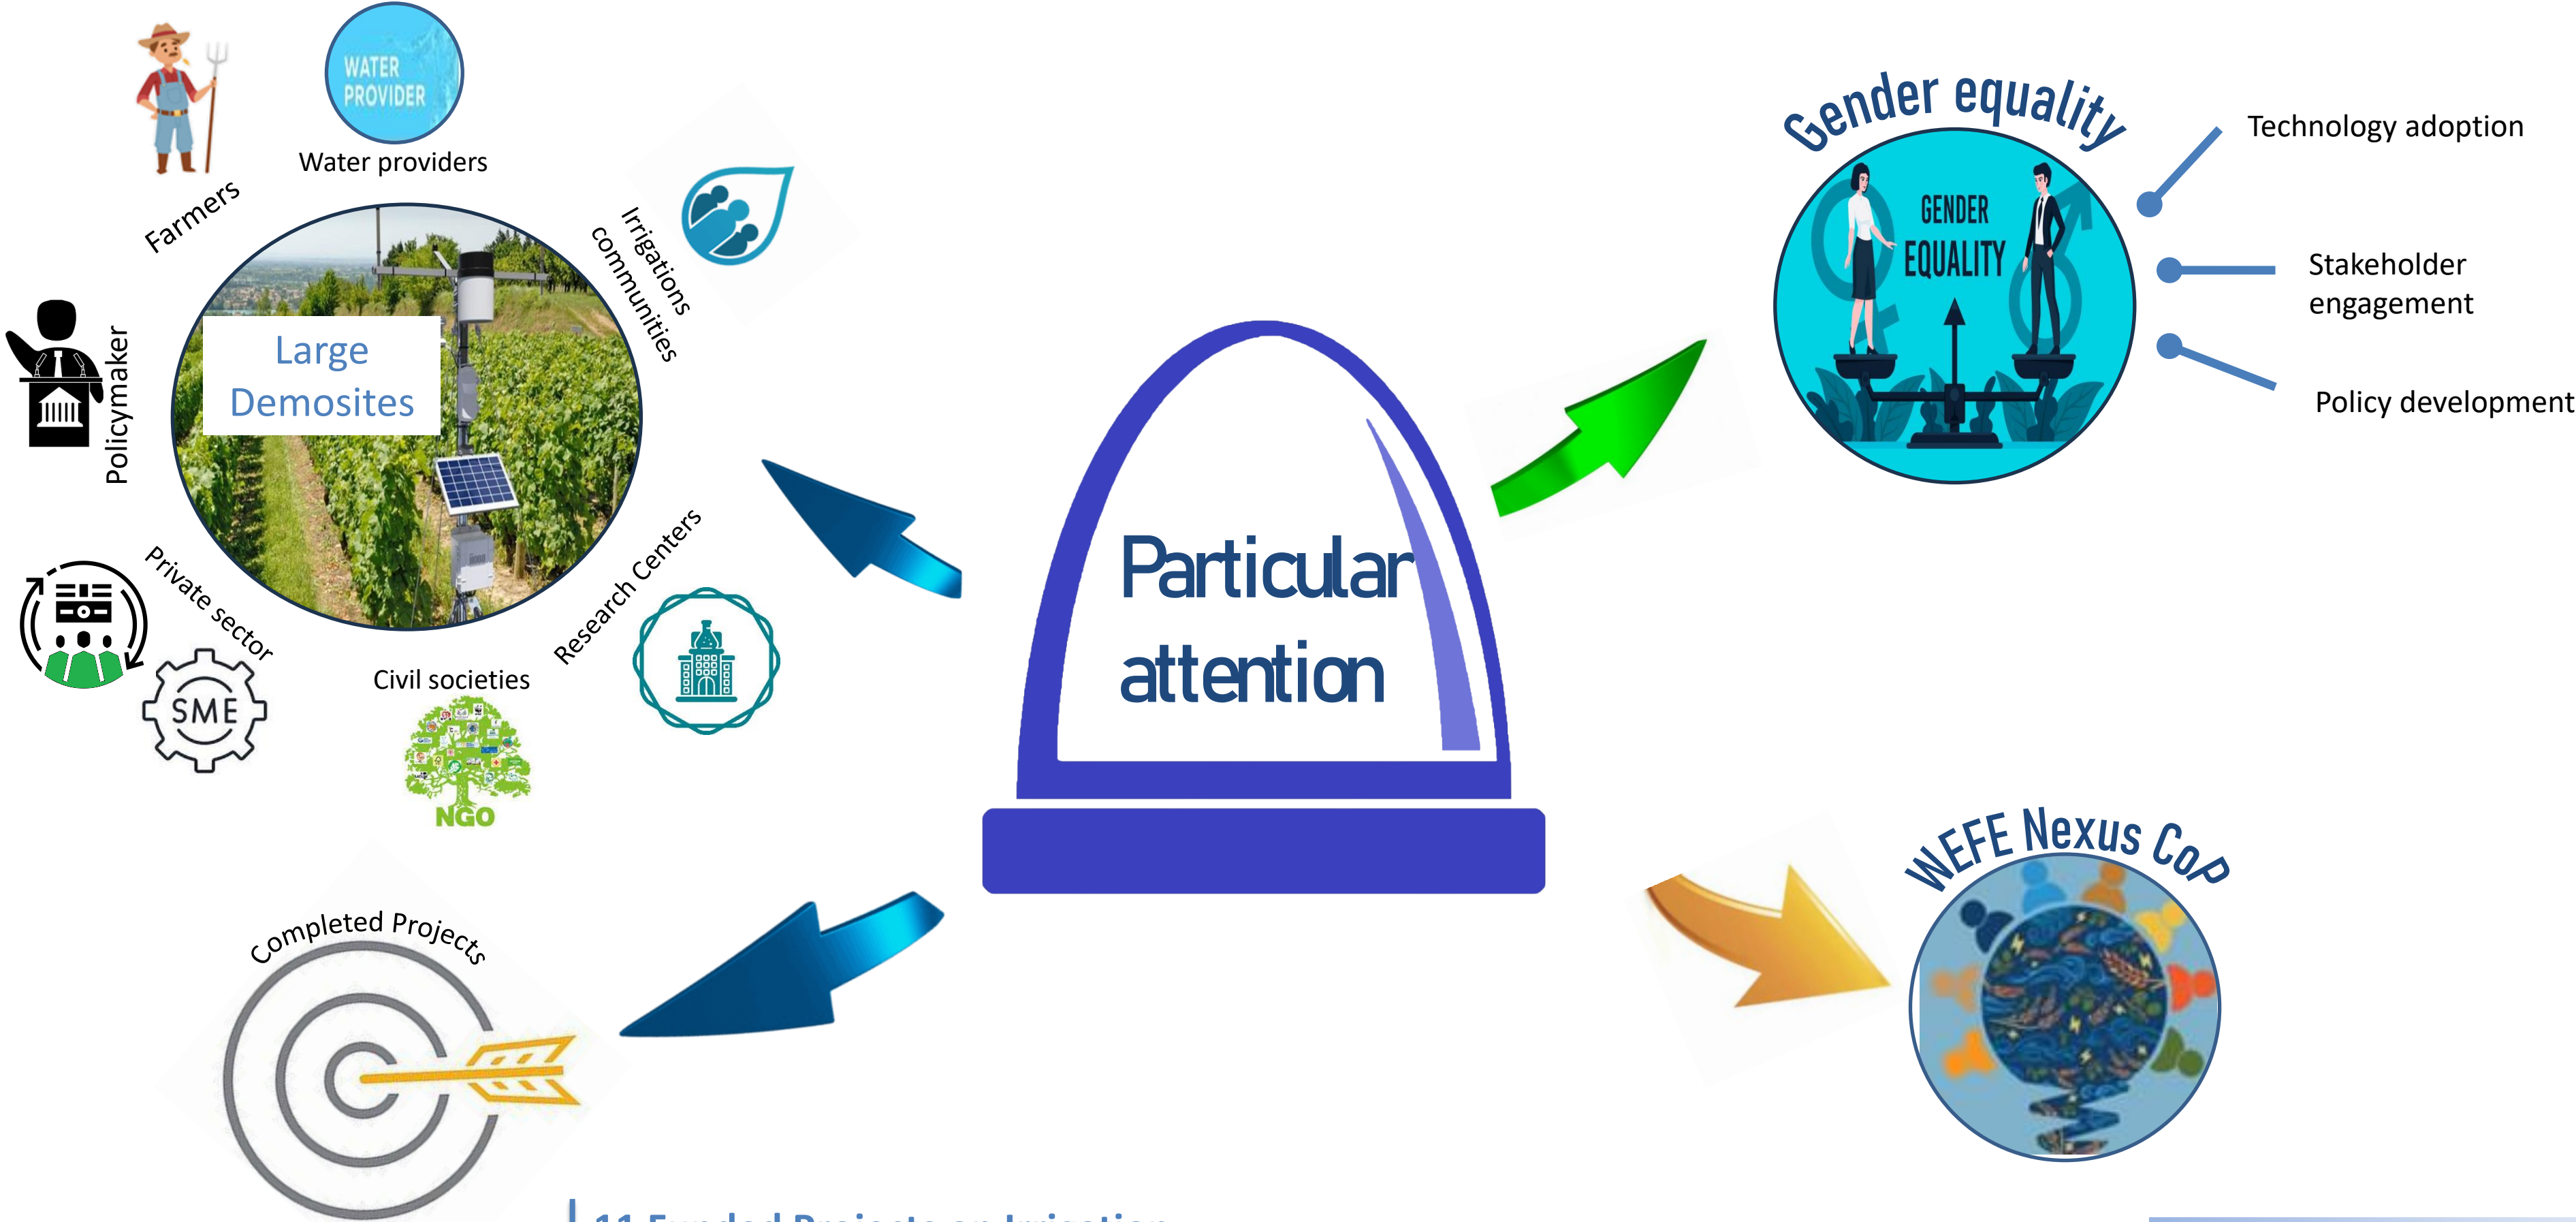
WATER PROVIDER

Water providers

Farmers

Irrigations communities

Large Demosites

Policymaker

Private sector

SME

Civil societies

NGO

Research Centers

Particular attention

Gender equality

GENDER EQUALITY

Technology adoption

Stakeholder engagement

Policy development

WEFE Nexus CoP

Completed Projects

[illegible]